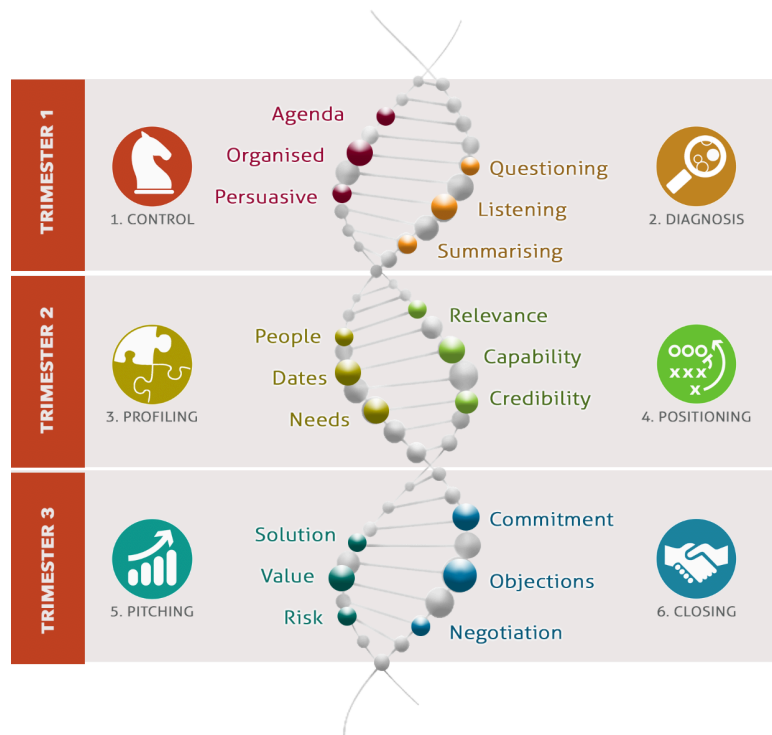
TRIMESTER 1

1. CONTROL

Agenda
Organised
Persuasive

Questioning
Listening
Summarising

2. DIAGNOSIS

TRIMESTER 2

3. PROFILING

People
Dates
Needs

Relevance
Capability
Credibility

OOO
XXX
X

4. POSITIONING

TRIMESTER 3

5. PITCHING

Solution
Value
Risk

Commitment
Objections
Negotiation

6. CLOSING